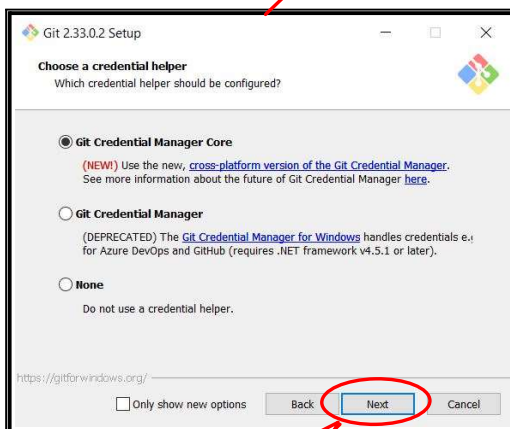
Git 2.33.0.2 Setup

Choose a credential helper
Which credential helper should be configured?

Git Credential Manager Core
(NEW!) Use the new, cross-platform version of the Git Credential Manager. See more information about the future of Git Credential Manager here.

Git Credential Manager
(DEPRECATED) The Git Credential Manager for Windows handles credentials e.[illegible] for Azure DevOps and GitHub (requires .NET framework v4.5.1 or later).

None
Do not use a credential helper.

https://gitforwindows.org/

Only show new options

Back

Next

Cancel